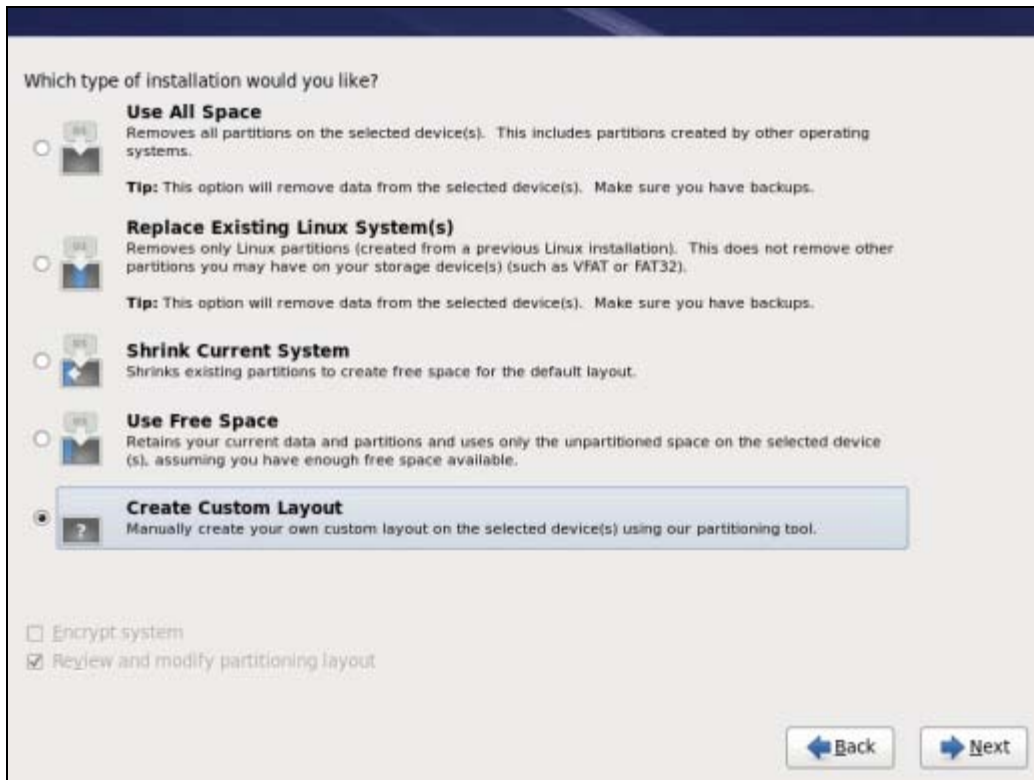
Which type of installation would you like?

Use All Space
Removes all partitions on the selected device(s). This includes partitions created by other operating systems.

Tip: This option will remove data from the selected device(s). Make sure you have backups.

Replace Existing Linux System(s)
Removes only Linux partitions (created from a previous Linux installation). This does not remove other partitions you may have on your storage device(s) (such as VFAT or FAT32).

Tip: This option will remove data from the selected device(s). Make sure you have backups.

Shrink Current System
Shrinks existing partitions to create free space for the default layout.

Use Free Space
Retains your current data and partitions and uses only the unpartitioned space on the selected device (s), assuming you have enough free space available.

Create Custom Layout
Manually create your own custom layout on the selected device(s) using our partitioning tool.

Encrypt system
Review and modify partitioning layout

Back
Next